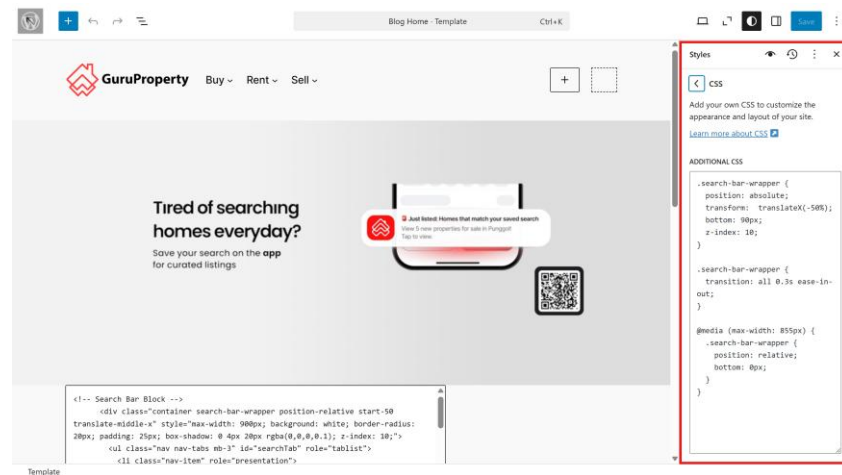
Blog Home · Template
Ctrl+K
Save

GuruProperty Buy ⌄ Rent ⌄ Sell ⌄

Tired of searching homes everyday?
Save your search on the app for curated listings

Just listed: Homes that match your saved search
View 5 new properties for sale in Punggol!
Tap to view

<!-- Search Bar Block -->
<div class="container search-bar-wrapper position-relative start-50 translate-middle-x" style="max-width: 900px; background: white; border-radius: 20px; padding: 25px; box-shadow: 0 4px 20px rgba(0,0,0,0.1); z-index: 10;">
<ul class="nav nav-tabs mb-3" id="searchTab" role="tablist">
<li class="nav-item" role="presentation">

Template

Styles
CSS
Add your own CSS to customize the appearance and layout of your site.
Learn more about CSS

ADDITIONAL CSS

.search-bar-wrapper {
position: absolute;
transform: translateX(-50%);
bottom: 90px;
z-index: 10;
}

.search-bar-wrapper {
transition: all 0.3s ease-in-out;
}

@media (max-width: 855px) {
.search-bar-wrapper {
position: relative;
bottom: 0px;
}
}